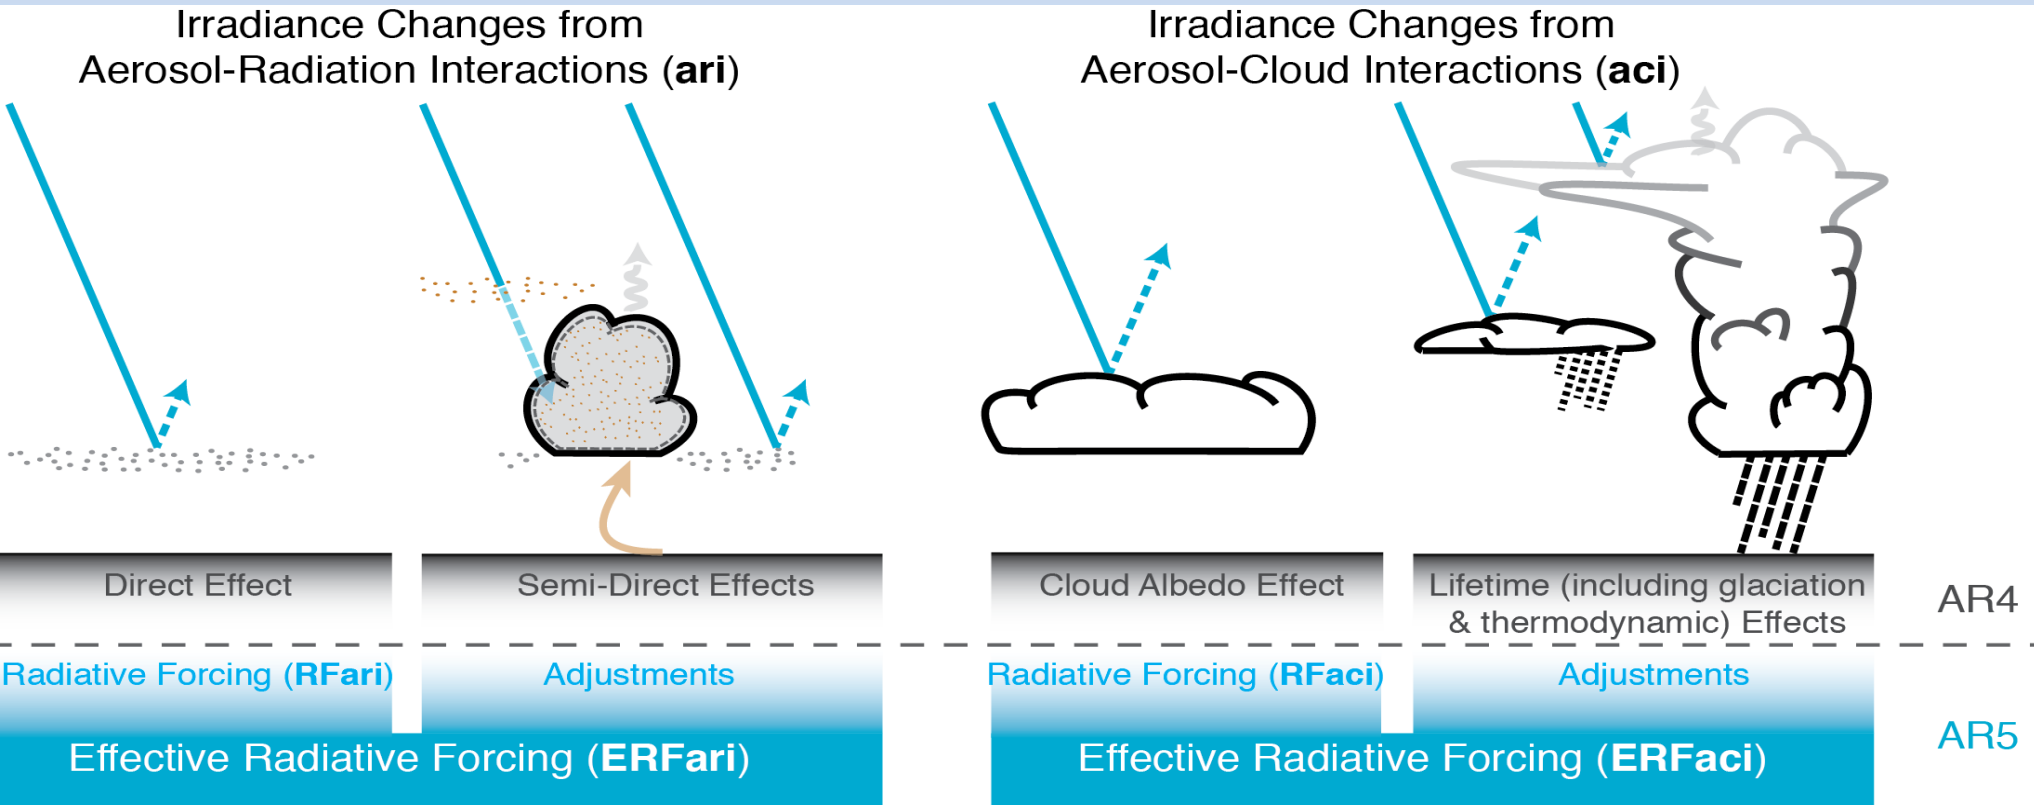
Irradiance Changes from Aerosol-Radiation Interactions (ari)

Irradiance Changes from Aerosol-Cloud Interactions (aci)

Direct Effect

Semi-Direct Effects

Cloud Albedo Effect

Lifetime (including glaciation & thermodynamic) Effects

AR4

Radiative Forcing (RFari)

Adjustments

Radiative Forcing (RFaci)

Adjustments

AR5

Effective Radiative Forcing (ERFari)

Effective Radiative Forcing (ERFaci)